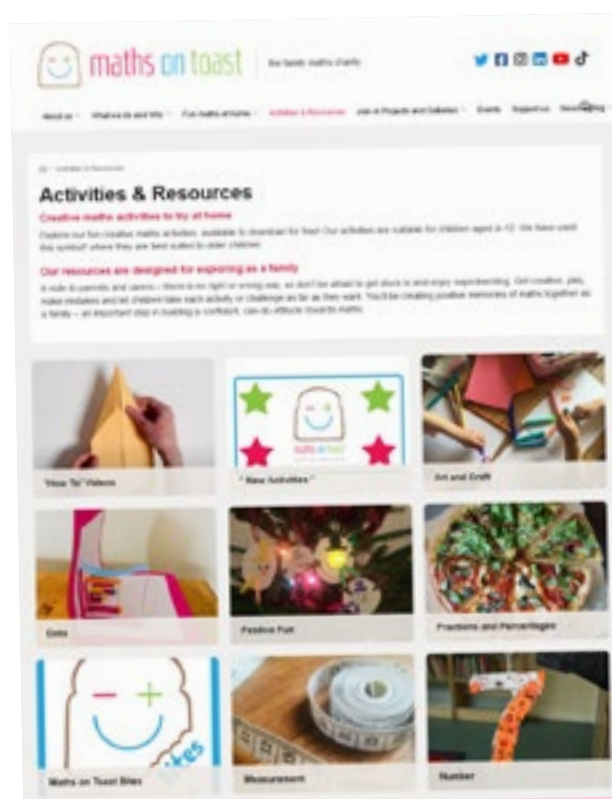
maths on toast

the family maths charity

About us · What we do and why · Fun maths at home · Activities & Resources · Join in Projects and Debates · Events · Support us · Newsletter

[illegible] › Activities & Resources

Activities & Resources

Creative maths activities to try at home

Explore our fun creative maths activities, available to download for free! Our activities are suitable for children aged 4-12. We have used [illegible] symbol where they are best suited to older children.

Our resources are designed for exploring as a family

A note to parents and carers – there is no right or wrong way, so don't be afraid to get stuck in and enjoy experimenting. Get creative, play, make mistakes and let children take each activity or challenge as far as they want. You'll be creating positive memories of maths together as a family – an important step in building a confident, can-do attitude towards maths.

"How To" Videos

" New Activities "

Art and Craft

Data

Festive Fun

Fractions and Percentages

Maths on Toast Bites

Measurement

Number

maths on toast

bites